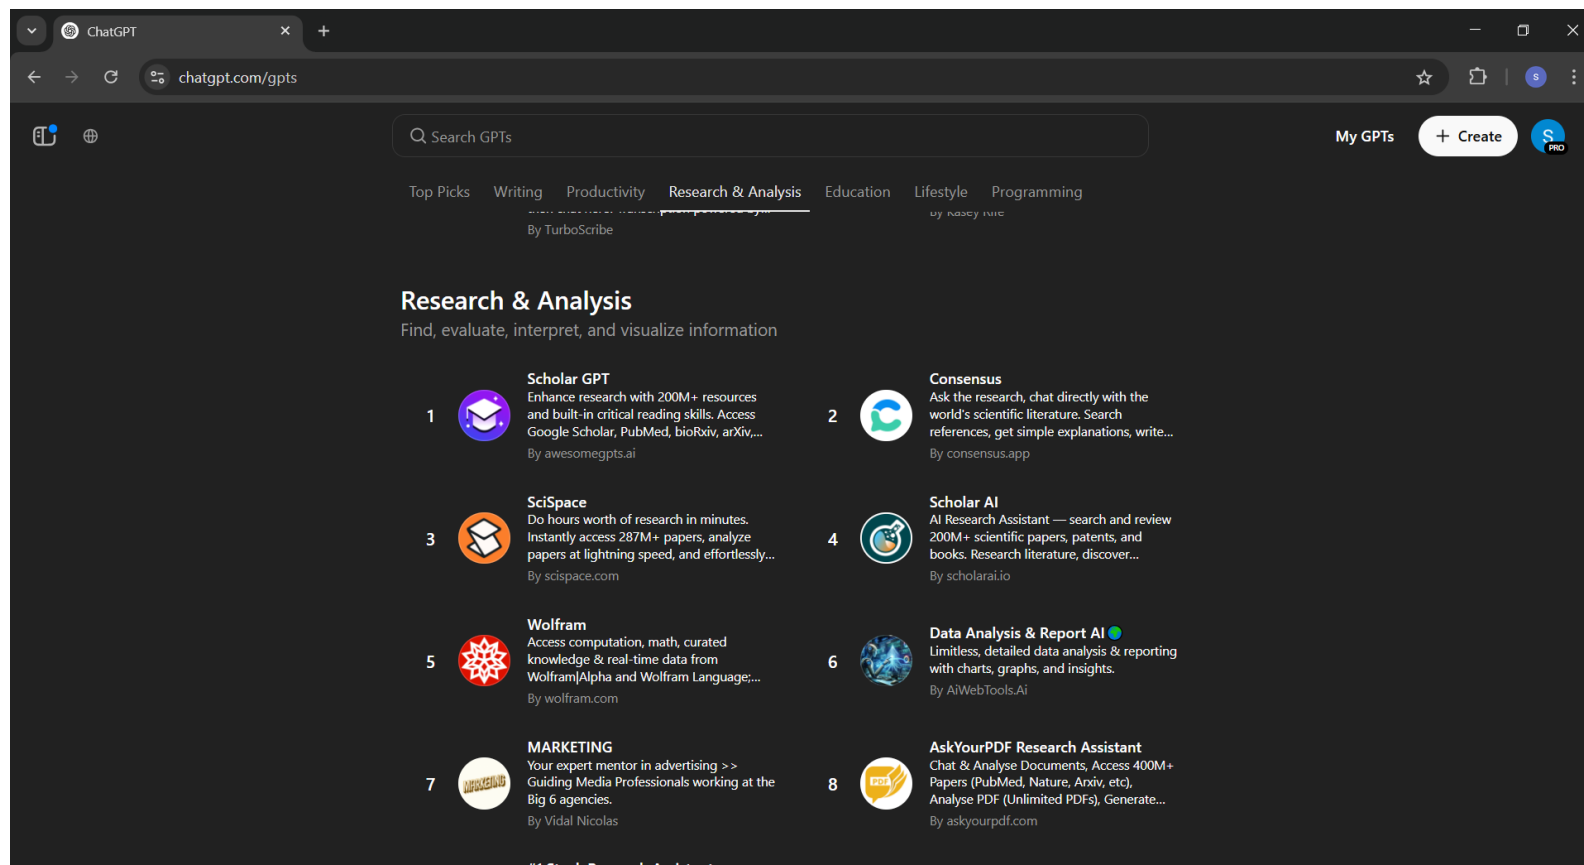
ChatGPT

chatgpt.com/gpts

Search GPTs

My GPTs

+ Create

S PRO

Top Picks Writing Productivity Research & Analysis Education Lifestyle Programming

By TurboScribe

Research & Analysis
Find, evaluate, interpret, and visualize information

1 Scholar GPT
Enhance research with 200M+ resources and built-in critical reading skills. Access Google Scholar, PubMed, bioRxiv, arXiv,...
By awesomegpts.ai

2 Consensus
Ask the research, chat directly with the world's scientific literature. Search references, get simple explanations, write...
By consensus.app

3 SciSpace
Do hours worth of research in minutes. Instantly access 287M+ papers, analyze papers at lightning speed, and effortlessly...
By scispace.com

4 Scholar AI
AI Research Assistant — search and review 200M+ scientific papers, patents, and books. Research literature, discover...
By scholarai.io

5 Wolfram
Access computation, math, curated knowledge & real-time data from Wolfram|Alpha and Wolfram Language;...
By wolfram.com

6 Data Analysis & Report AI
Limitless, detailed data analysis & reporting with charts, graphs, and insights.
By AiWebTools.Ai

7 MARKETING
Your expert mentor in advertising >> Guiding Media Professionals working at the Big 6 agencies.
By Vidal Nicolas

8 AskYourPDF Research Assistant
Chat & Analyse Documents, Access 400M+ Papers (PubMed, Nature, Arxiv, etc), Analyse PDF (Unlimited PDFs), Generate...
By askyourpdf.com